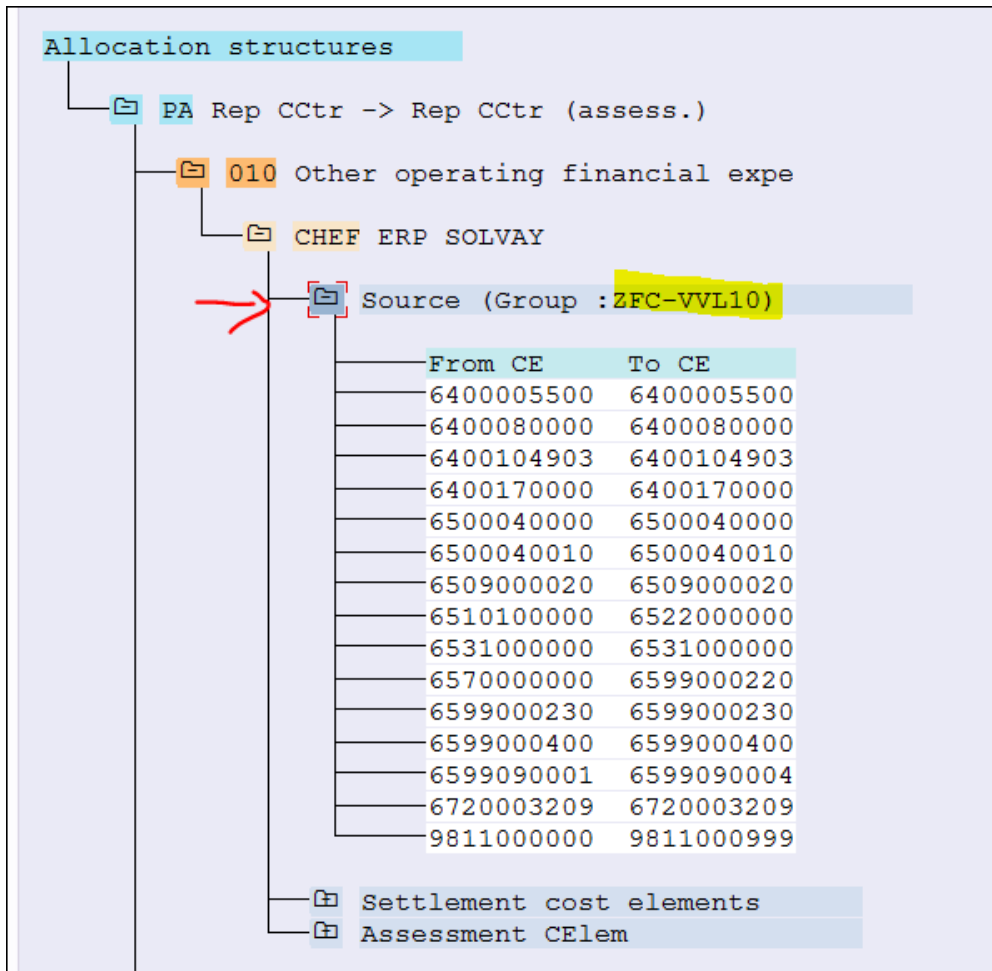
Allocation structures

PA Rep CCtr -> Rep CCtr (assess.)

010 Other operating financial expe

CHEF ERP SOLVAY

Source (Group :ZFC-VVL10)

| From CE | To CE |
|---|---|
| 6400005500 | 6400005500 |
| 6400080000 | 6400080000 |
| 6400104903 | 6400104903 |
| 6400170000 | 6400170000 |
| 6500040000 | 6500040000 |
| 6500040010 | 6500040010 |
| 6509000020 | 6509000020 |
| 6510100000 | 6522000000 |
| 6531000000 | 6531000000 |
| 6570000000 | 6599000220 |
| 6599000230 | 6599000230 |
| 6599000400 | 6599000400 |
| 6599090001 | 6599090004 |
| 6720003209 | 6720003209 |
| 9811000000 | 9811000999 |

Settlement cost elements

Assessment CElem